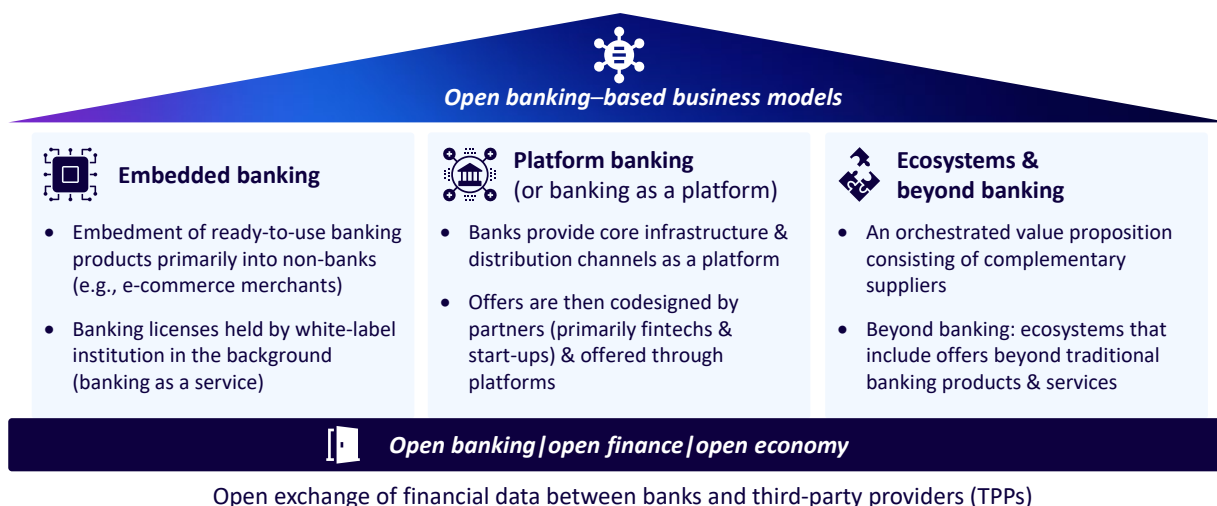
Open banking–based business models

Embedded banking

- Embedment of ready-to-use banking products primarily into non-banks (e.g., e-commerce merchants)
- Banking licenses held by white-label institution in the background (banking as a service)

Platform banking (or banking as a platform)

- Banks provide core infrastructure & distribution channels as a platform
- Offers are then codesigned by partners (primarily fintechs & start-ups) & offered through platforms

Ecosystems & beyond banking

- An orchestrated value proposition consisting of complementary suppliers
- Beyond banking: ecosystems that include offers beyond traditional banking products & services

Open banking|open finance|open economy

Open exchange of financial data between banks and third-party providers (TPPs)